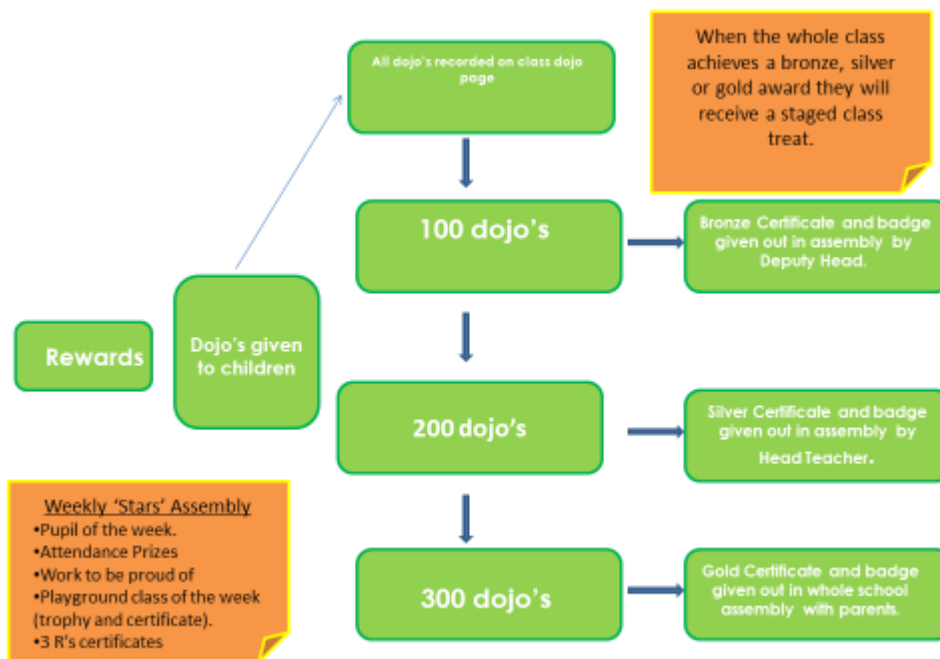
All dojo's recorded on class dojo page

When the whole class achieves a bronze, silver or gold award they will receive a staged class treat.

100 dojo's

Bronze Certificate and badge given out in assembly by Deputy Head.

Rewards

Dojo's given to children

200 dojo's

Silver Certificate and badge given out in assembly by Head Teacher.

Weekly 'Stars' Assembly
•Pupil of the week.
•Attendance Prizes
•Work to be proud of
•Playground class of the week (trophy and certificate).
•3 R's certificates

300 dojo's

Gold Certificate and badge given out in whole school assembly with parents.